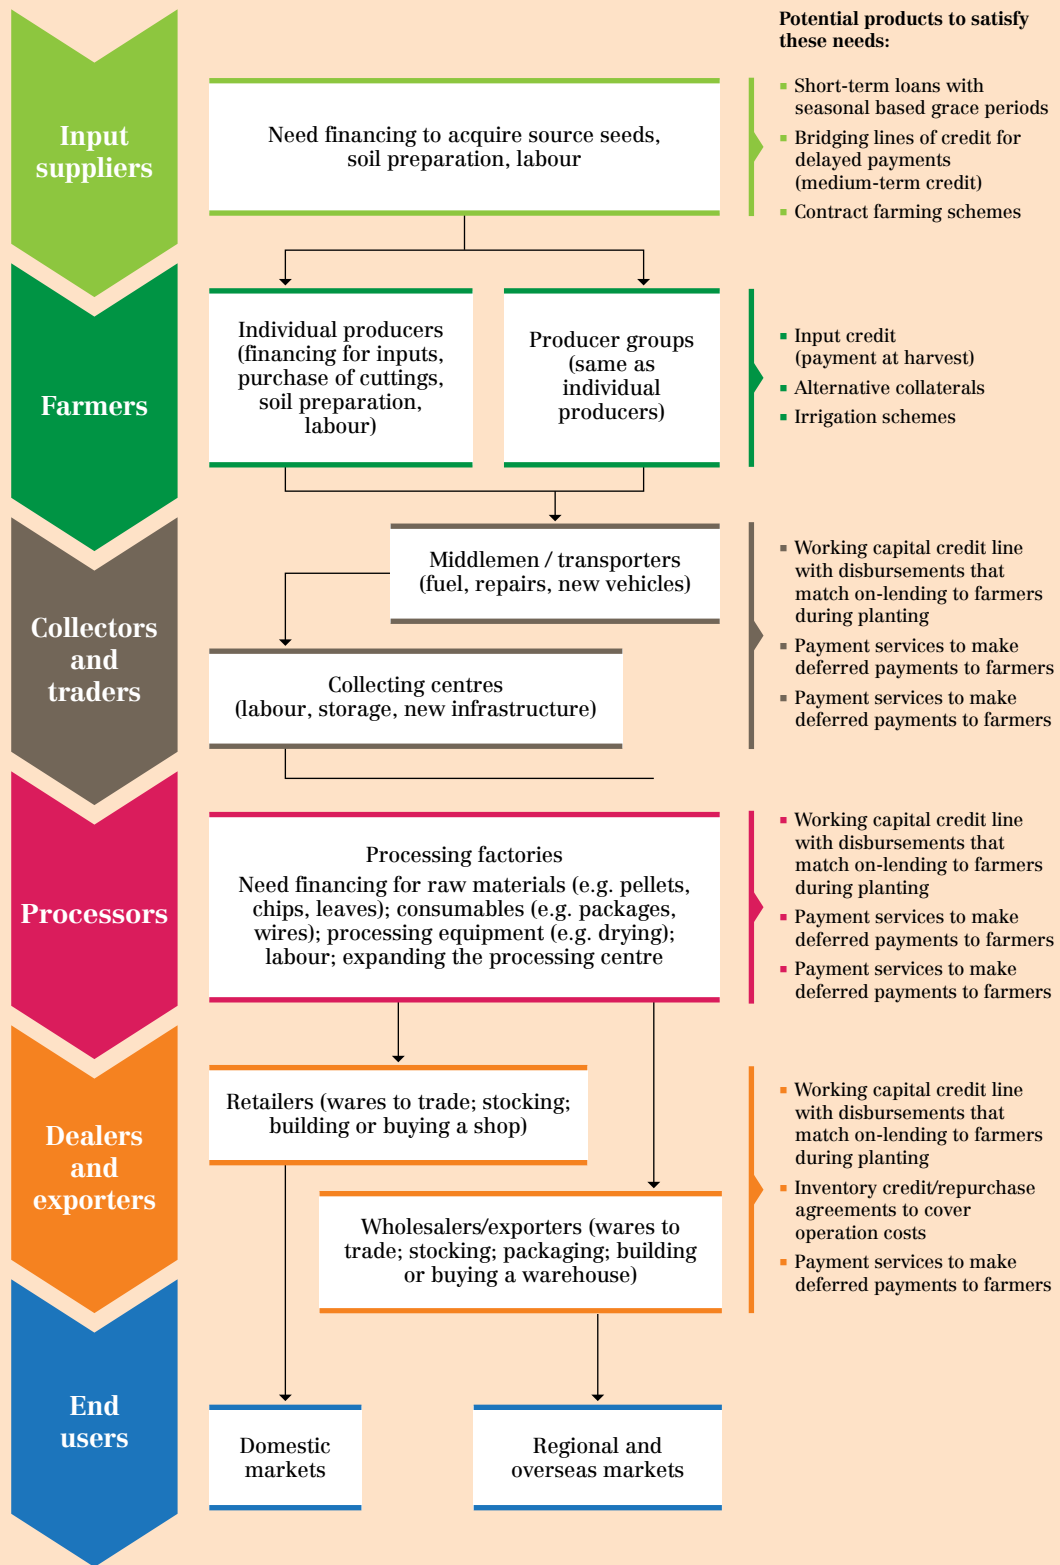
Input suppliers

Need financing to acquire source seeds, soil preparation, labour

Potential products to satisfy these needs:

Short-term loans with seasonal based grace periods
Bridging lines of credit for delayed payments (medium-term credit)
Contract farming schemes

Farmers

Individual producers (financing for inputs, purchase of cuttings, soil preparation, labour)

Producer groups (same as individual producers)

Input credit (payment at harvest)
Alternative collaterals
Irrigation schemes

Collectors and traders

Middlemen / transporters (fuel, repairs, new vehicles)

Collecting centres (labour, storage, new infrastructure)

Working capital credit line with disbursements that match on-lending to farmers during planting
Payment services to make deferred payments to farmers
Payment services to make deferred payments to farmers

Processors

Processing factories
Need financing for raw materials (e.g. pellets, chips, leaves); consumables (e.g. packages, wires); processing equipment (e.g. drying); labour; expanding the processing centre

Working capital credit line with disbursements that match on-lending to farmers during planting
Payment services to make deferred payments to farmers
Payment services to make deferred payments to farmers

Dealers and exporters

Retailers (wares to trade; stocking; building or buying a shop)

Wholesalers/exporters (wares to trade; stocking; packaging; building or buying a warehouse)

Working capital credit line with disbursements that match on-lending to farmers during planting
Inventory credit/repurchase agreements to cover operation costs
Payment services to make deferred payments to farmers

End users

Domestic markets

Regional and overseas markets